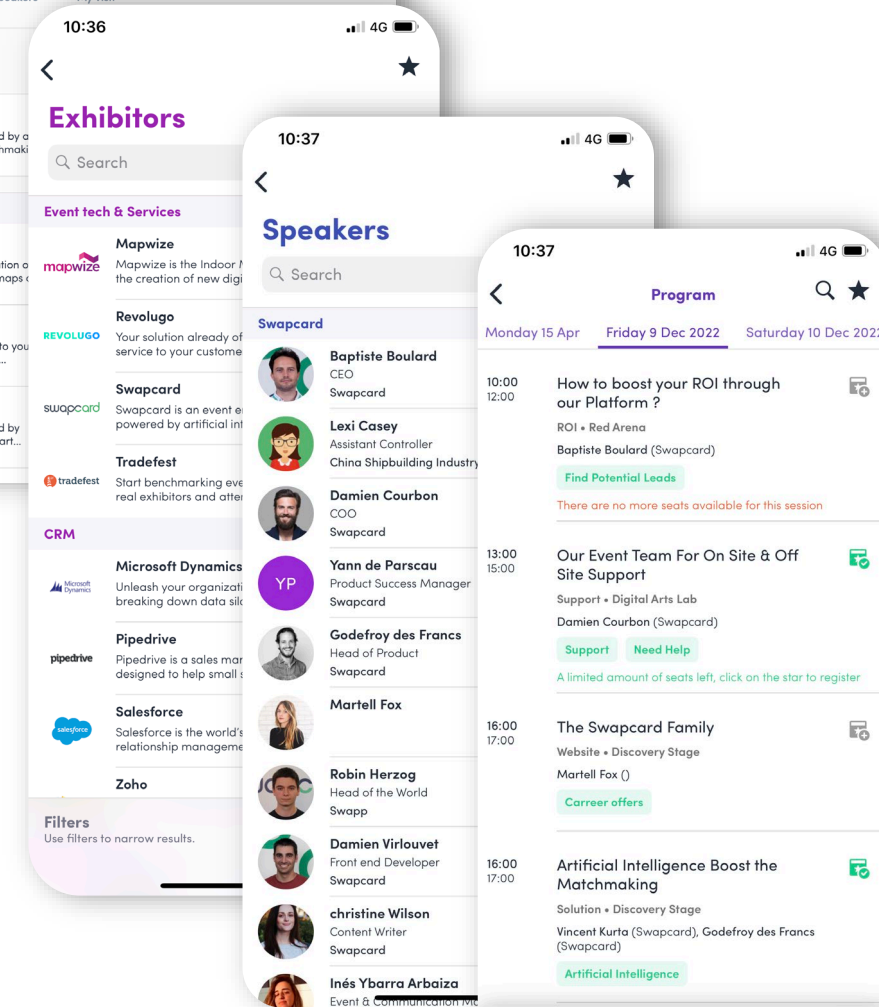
10:36
4G

Exhibitors
Search

Event tech & Services

mapwize
Mapwize
Mapwize is the Indoor M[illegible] the creation of new digi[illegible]

REVOLUGO
Revolugo
Your solution already of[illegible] service to your custome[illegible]

swapcard
Swapcard
Swapcard is an event e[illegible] powered by artificial int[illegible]

tradefest
Tradefest
Start benchmarking eve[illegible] real exhibitors and atte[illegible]

CRM

Microsoft Dynamics
Microsoft Dynamics
Unleash your organizati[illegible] breaking down data sil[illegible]

pipedrive
Pipedrive
Pipedrive is a sales mar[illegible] designed to help small s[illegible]

salesforce
Salesforce
Salesforce is the world's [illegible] relationship manageme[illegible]

Zoho

Filters
Use filters to narrow results.

10:37
4G

Speakers
Search

Swapcard

Baptiste Boulard
CEO
Swapcard

Lexi Casey
Assistant Controller
China Shipbuilding Industry

Damien Courbon
COO
Swapcard

YP
Yann de Parscau
Product Success Manager
Swapcard

Godefroy des Francs
Head of Product
Swapcard

Martell Fox

Robin Herzog
Head of the World
Swapp

Damien Virlouvet
Front end Developer
Swapcard

christine Wilson
Content Writer
Swapcard

Inés Ybarra Arbaiza
Event & Communication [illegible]

10:37
4G

Program

Monday 15 Apr
Friday 9 Dec 2022
Saturday 10 Dec 2022

10:00
12:00
How to boost your ROI through our Platform ?
ROI • Red Arena
Baptiste Boulard (Swapcard)
Find Potential Leads
There are no more seats available for this session

13:00
15:00
Our Event Team For On Site & Off Site Support
Support • Digital Arts Lab
Damien Courbon (Swapcard)
Support
Need Help
A limited amount of seats left, click on the star to register

16:00
17:00
The Swapcard Family
Website • Discovery Stage
Martell Fox ()
Carreer offers

16:00
17:00
Artificial Intelligence Boost the Matchmaking
Solution • Discovery Stage
Vincent Kurta (Swapcard), Godefroy des Francs (Swapcard)
Artificial Intelligence